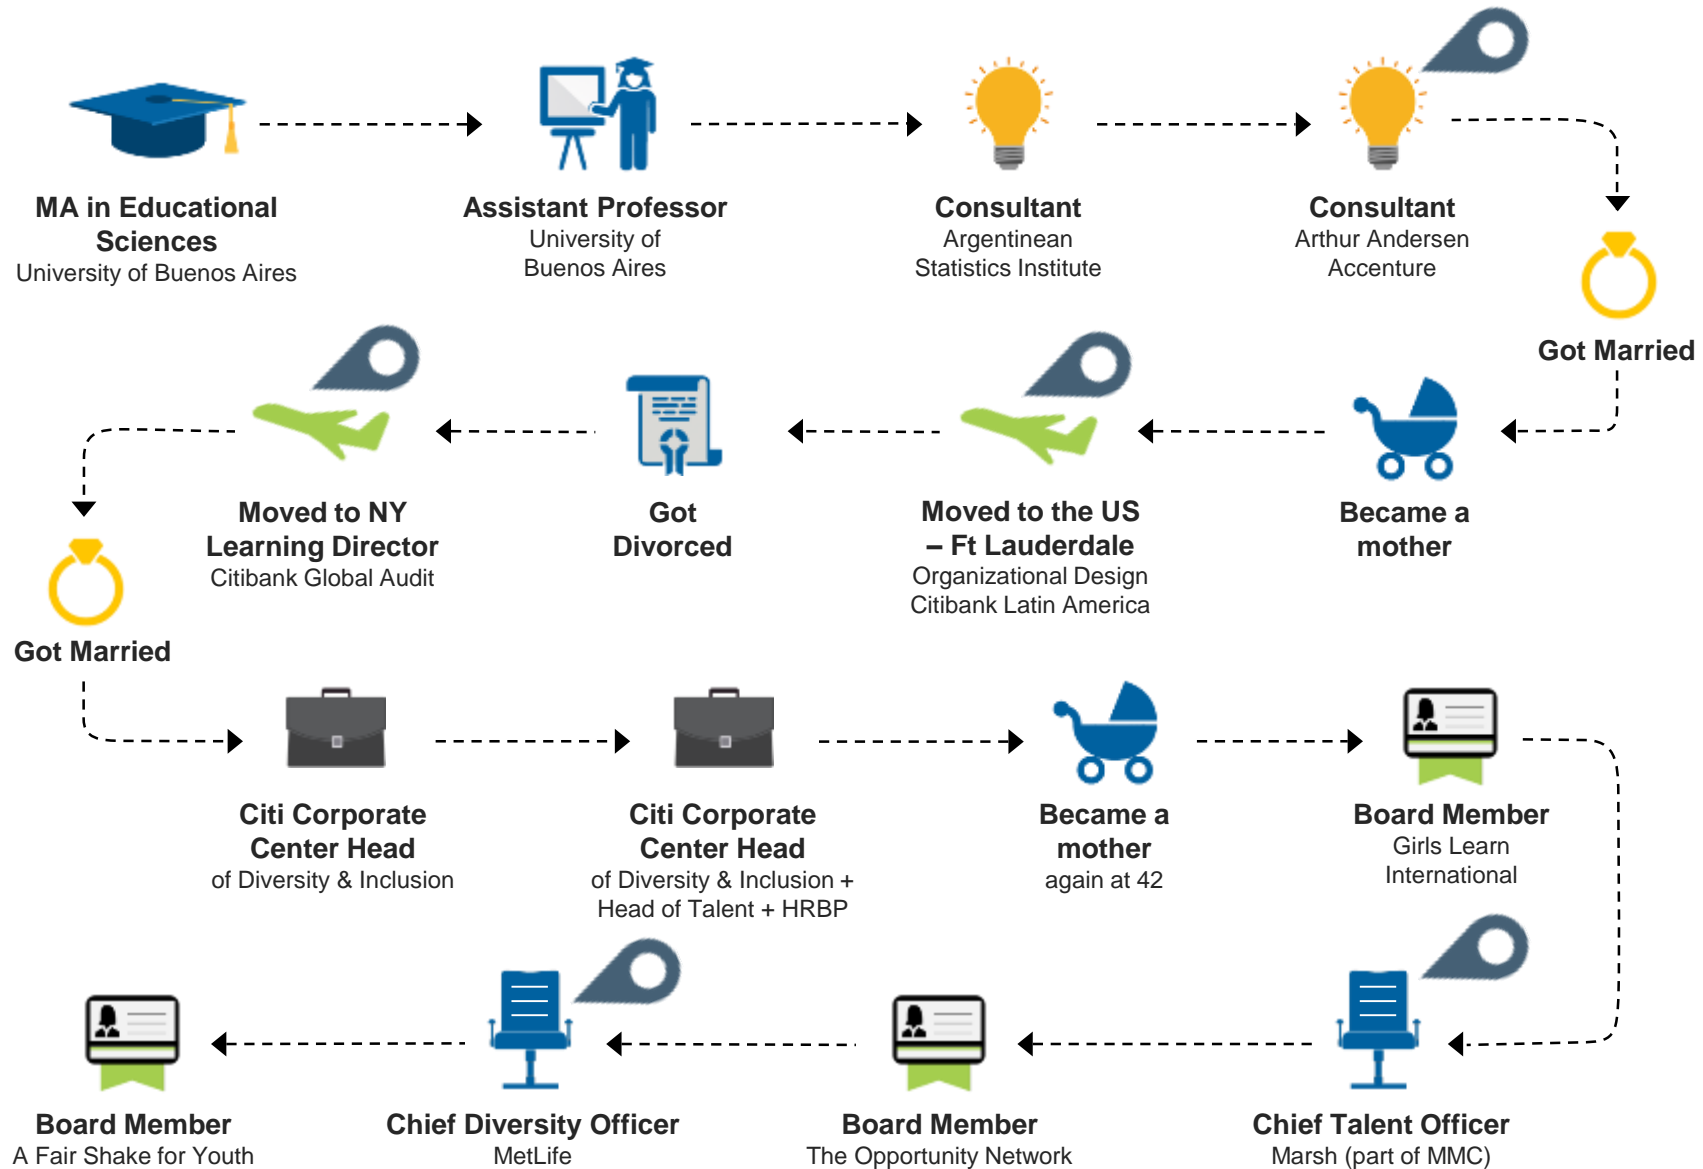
MA in Educational Sciences
University of Buenos Aires

Assistant Professor
University of Buenos Aires

Consultant
Argentinean Statistics Institute

Consultant
Arthur Andersen
Accenture

Got Married

Became a mother

Moved to the US – Ft Lauderdale
Organizational Design
Citibank Latin America

Got Divorced

Moved to NY
Learning Director
Citibank Global Audit

Got Married

Citi Corporate Center Head
of Diversity & Inclusion

Citi Corporate Center Head
of Diversity & Inclusion + Head of Talent + HRBP

Became a mother
again at 42

Board Member
Girls Learn International

Chief Talent Officer
Marsh (part of MMC)

Board Member
The Opportunity Network

Chief Diversity Officer
MetLife

Board Member
A Fair Shake for Youth